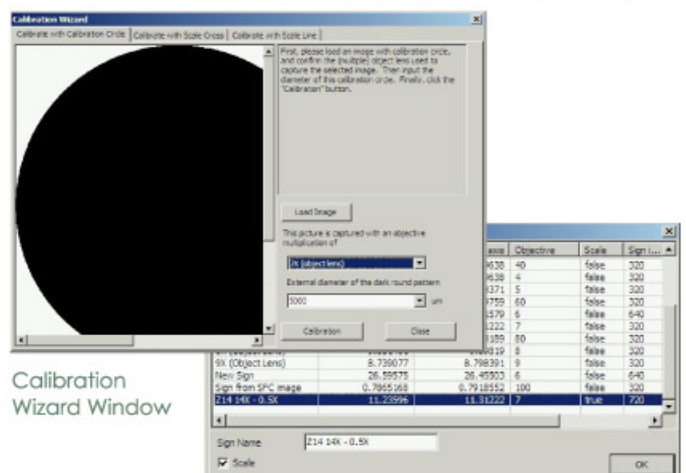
Calibration Wizard

Calibrate with Calibration Circle | Calibrate with Scale Cross | Calibrate with Scale Line

First, please load an image with calibration circle, and confirm the (multiple) object lens used to capture the selected image. Then input the diameter of this calibration circle. Finally, click the "Calibration" button.

Load Image

This picture is captured with an objective multiplication of

2X (object lens)

External diameter of the dark round pattern

5000 um

Calibration

Close

| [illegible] | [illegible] | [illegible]axes | Objective | Scale | Sign i... |
|---|---|---|---|---|---|
| | | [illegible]638 | 40 | false | 320 |
| | | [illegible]638 | 4 | false | 320 |
| | | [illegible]371 | 5 | false | 320 |
| | | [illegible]759 | 60 | false | 320 |
| | | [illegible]579 | 6 | false | 640 |
| | | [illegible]222 | 7 | false | 320 |
| | | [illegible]189 | 80 | false | 320 |
| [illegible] | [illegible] | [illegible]319 | 8 | false | 320 |
| 9X (Object Lens) | 8.798077 | 8.798391 | 9 | false | 320 |
| New Sign | 26.59575 | 26.45503 | 6 | false | 640 |
| Sign from SPC image | 0.7865168 | 0.7918552 | 100 | false | 320 |
| Z14 14X - 0.5X | 11.23596 | 11.31222 | 7 | true | 720 |

Sign Name Z14 14X - 0.5X

Scale

OK

Calibration Wizard Window